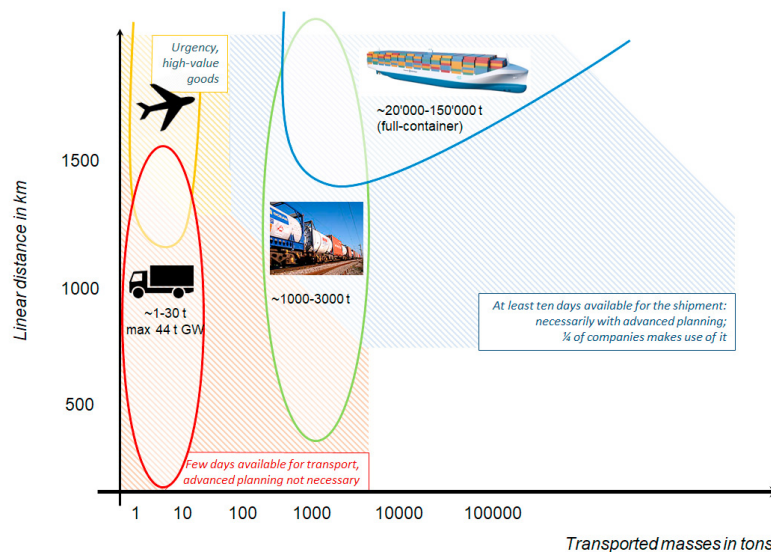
Urgency, high-value goods

~20'000-150'000 t (full-container)

1500

Linear distance in km

1000

~1-30 t max 44 t GW

~1000-3000 t

At least ten days available for the shipment: necessarily with advanced planning; ¼ of companies makes use of it

500

Few days available for transport, advanced planning not necessary

1 10 100 1000 10000 100000

Transported masses in tons